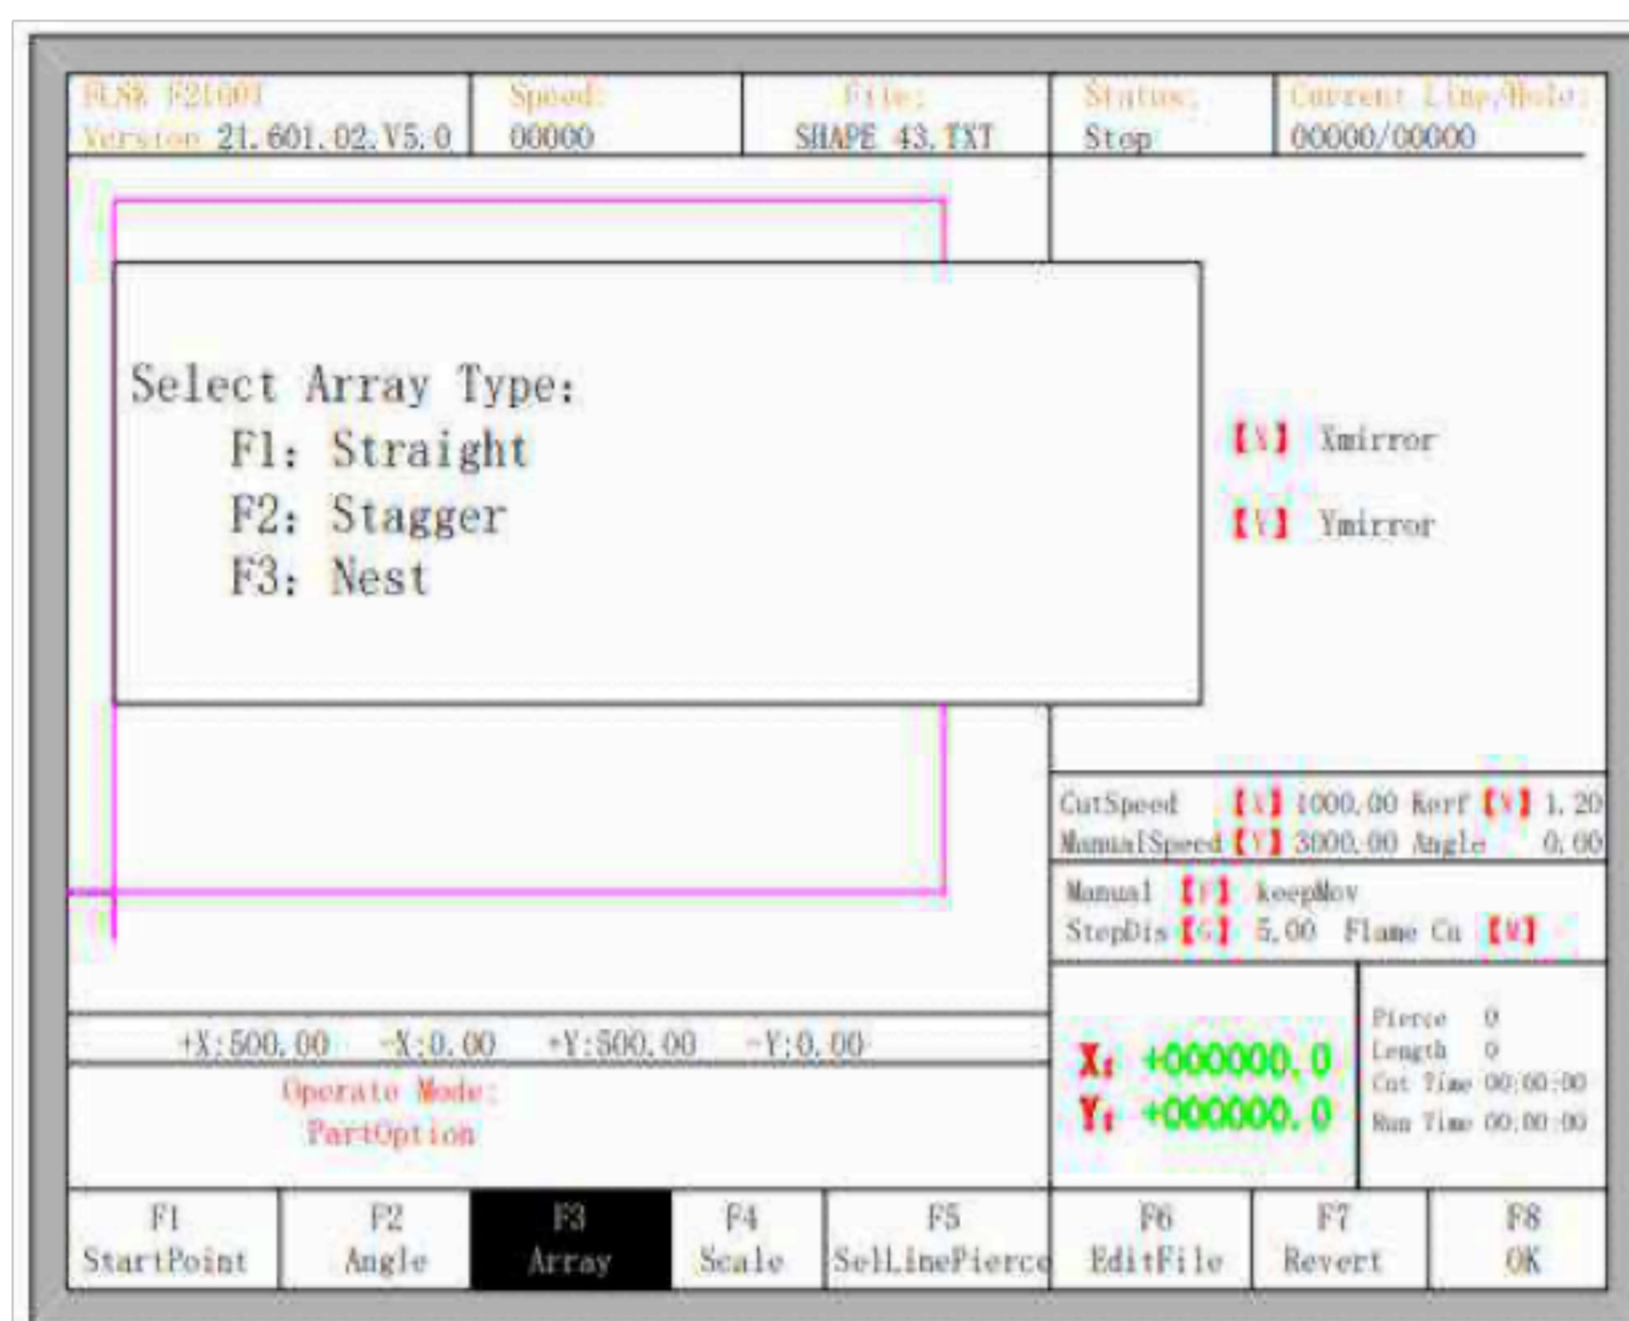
FLSK F2100T
Version 21.601.02.V5.0

Speed:
00000

File:
SHAPE 43.TXT

Status:
Stop

Current Line/Hole:
00000/00000

Select Array Type:
F1: Straight
F2: Stagger
F3: Nest

【X】 Xmirror

【Y】 Ymirror

CutSpeed 【X】 1000.00 Kerf 【V】 1.20
ManualSpeed 【Y】 3000.00 Angle 0.00

Manual 【F】 keepMov
StepDis 【G】 5.00 Flame Cu 【M】

+X:500.00 -X:0.00 +Y:500.00 -Y:0.00

Operate Mode:
PartOption

X: +000000.0
Y: +000000.0

Pierce 0
Length 0
Cut Time 00:00:00
Run Time 00:00:00

| F1 StartPoint | F2 Angle | F3 Array | F4 Scale | F5 SelLinePierce | F6 EditFile | F7 Revert | F8 OK |